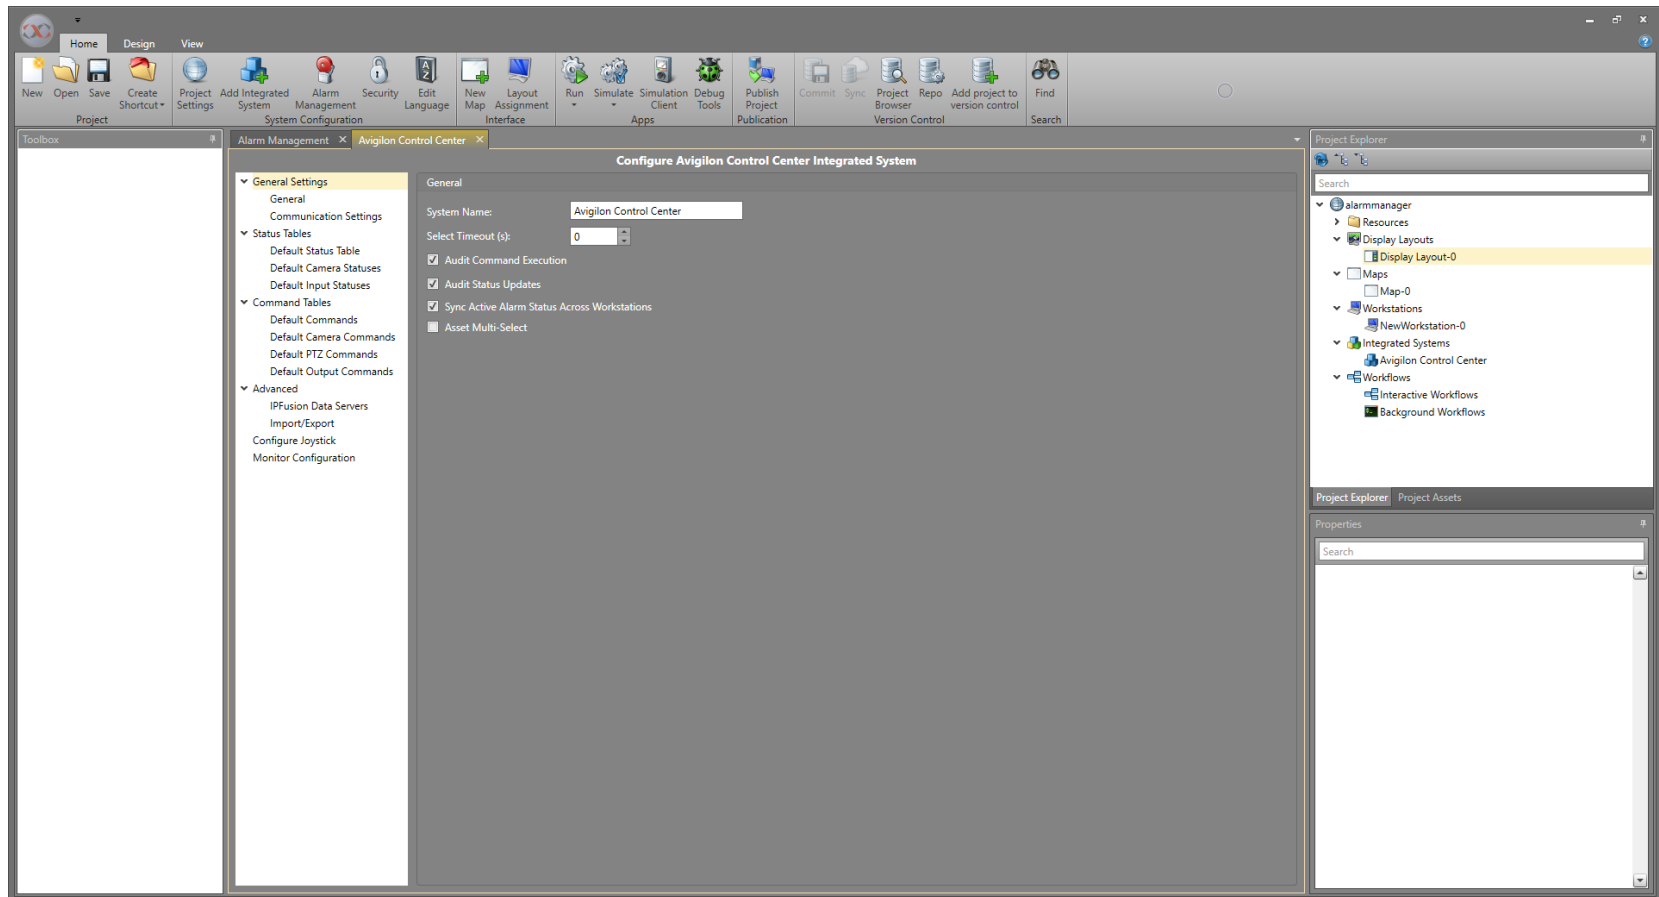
Home Design View

New Open Save Create Shortcut
Project

Project Settings Add Integrated System Alarm Management Security Edit Language
System Configuration

New Map Layout Assignment
Interface

Run Simulate Simulation Client Debug Tools
Apps

Publish Project
Publication

Commit Sync Project Browser Repo Add project to version control
Version Control

Find
Search

Toolbox

Alarm Management ✕ Avigilon Control Center ✕

Configure Avigilon Control Center Integrated System

General Settings
General
Communication Settings
Status Tables
Default Status Table
Default Camera Statuses
Default Input Statuses
Command Tables
Default Commands
Default Camera Commands
Default PTZ Commands
Default Output Commands
Advanced
IPFusion Data Servers
Import/Export
Configure Joystick
Monitor Configuration

General

System Name: Avigilon Control Center
Select Timeout (s): 0
Audit Command Execution
Audit Status Updates
Sync Active Alarm Status Across Workstations
Asset Multi-Select

Project Explorer
Search
alarmmanager
Resources
Display Layouts
Display Layout-0
Maps
Map-0
Workstations
NewWorkstation-0
Integrated Systems
Avigilon Control Center
Workflows
Interactive Workflows
Background Workflows

Project Explorer Project Assets

Properties
Search